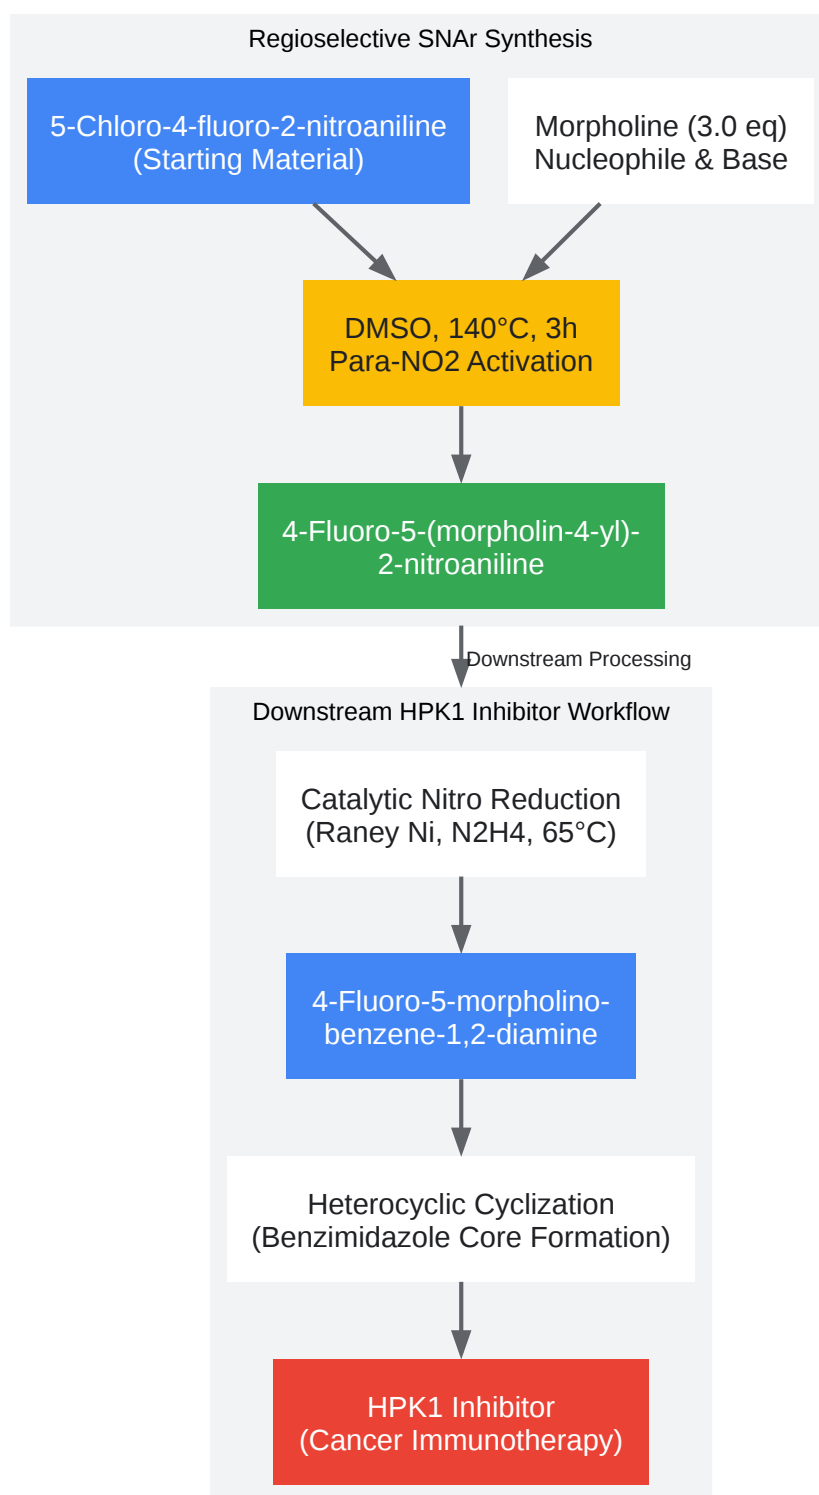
Regioselective SNAr Synthesis

5-Chloro-4-fluoro-2-nitroaniline
(Starting Material)

Morpholine (3.0 eq)
Nucleophile & Base

DMSO, 140°C, 3h
Para-NO2 Activation

4-Fluoro-5-(morpholin-4-yl)-2-nitroaniline

Downstream Processing

Downstream HPK1 Inhibitor Workflow

Catalytic Nitro Reduction
(Raney Ni, N2H4, 65°C)

4-Fluoro-5-morpholinobenzene-1,2-diamine

Heterocyclic Cyclization
(Benzimidazole Core Formation)

HPK1 Inhibitor
(Cancer Immunotherapy)